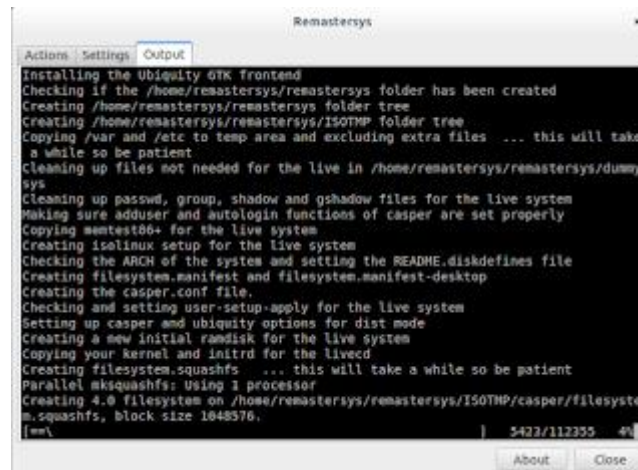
Remastersys

Actions | Settings | Output

Installing the Ubiquity GTK frontend
Checking if the /home/remastersys/remastersys folder has been created
Creating /home/remastersys/remastersys folder tree
Creating /home/remastersys/ISOTMP folder tree
Copying /var and /etc to temp area and excluding extra files ... this will take a while so be patient
Cleaning up files not needed for the live in /home/remastersys/remastersys/dummysys
Cleaning up passwd, group, shadow and gshadow files for the live system
Making sure adduser and autologin functions of casper are set properly
Copying memtest86+ for the live system
Creating isolinux setup for the live system
Checking the ARCH of the system and setting the README.diskdefines file
Creating filesystem.manifest and filesystem.manifest-desktop
Creating the casper.conf file.
Checking and setting user-setup-apply for the live system
Setting up casper and ubiquity options for dist mode
Creating a new initial ramdisk for the live system
Copying your kernel and initrd for the livecd
Creating filesystem.squashfs ... this will take a while so be patient
Parallel mksquashfs: Using 1 processor
Creating 4.0 filesystem on /home/remastersys/remastersys/ISOTMP/casper/filesystem.squashfs, block size 1048576.
[==\ | 5423/112355 4%

About | Close